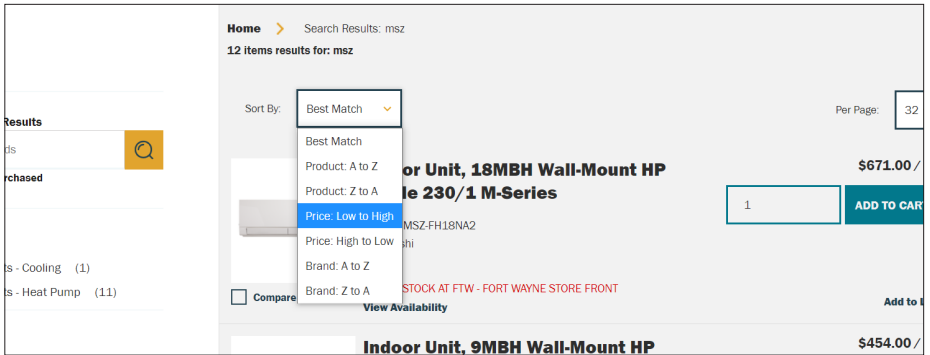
Results
ds
rchased
ts - Cooling (1)
ts - Heat Pump (11)

Home > Search Results: msz
12 items results for: msz

Sort By: Best Match

Per Page: 32

Best Match
Product: A to Z
Product: Z to A
Price: Low to High
Price: High to Low
Brand: A to Z
Brand: Z to A

or Unit, 18MBH Wall-Mount HP
le 230/1 M-Series
MSZ-FH18NA2
shi
STOCK AT FTW - FORT WAYNE STORE FRONT
View Availability

Compare

$671.00 /
1
ADD TO CART
Add to l

Indoor Unit, 9MBH Wall-Mount HP
$454.00 /